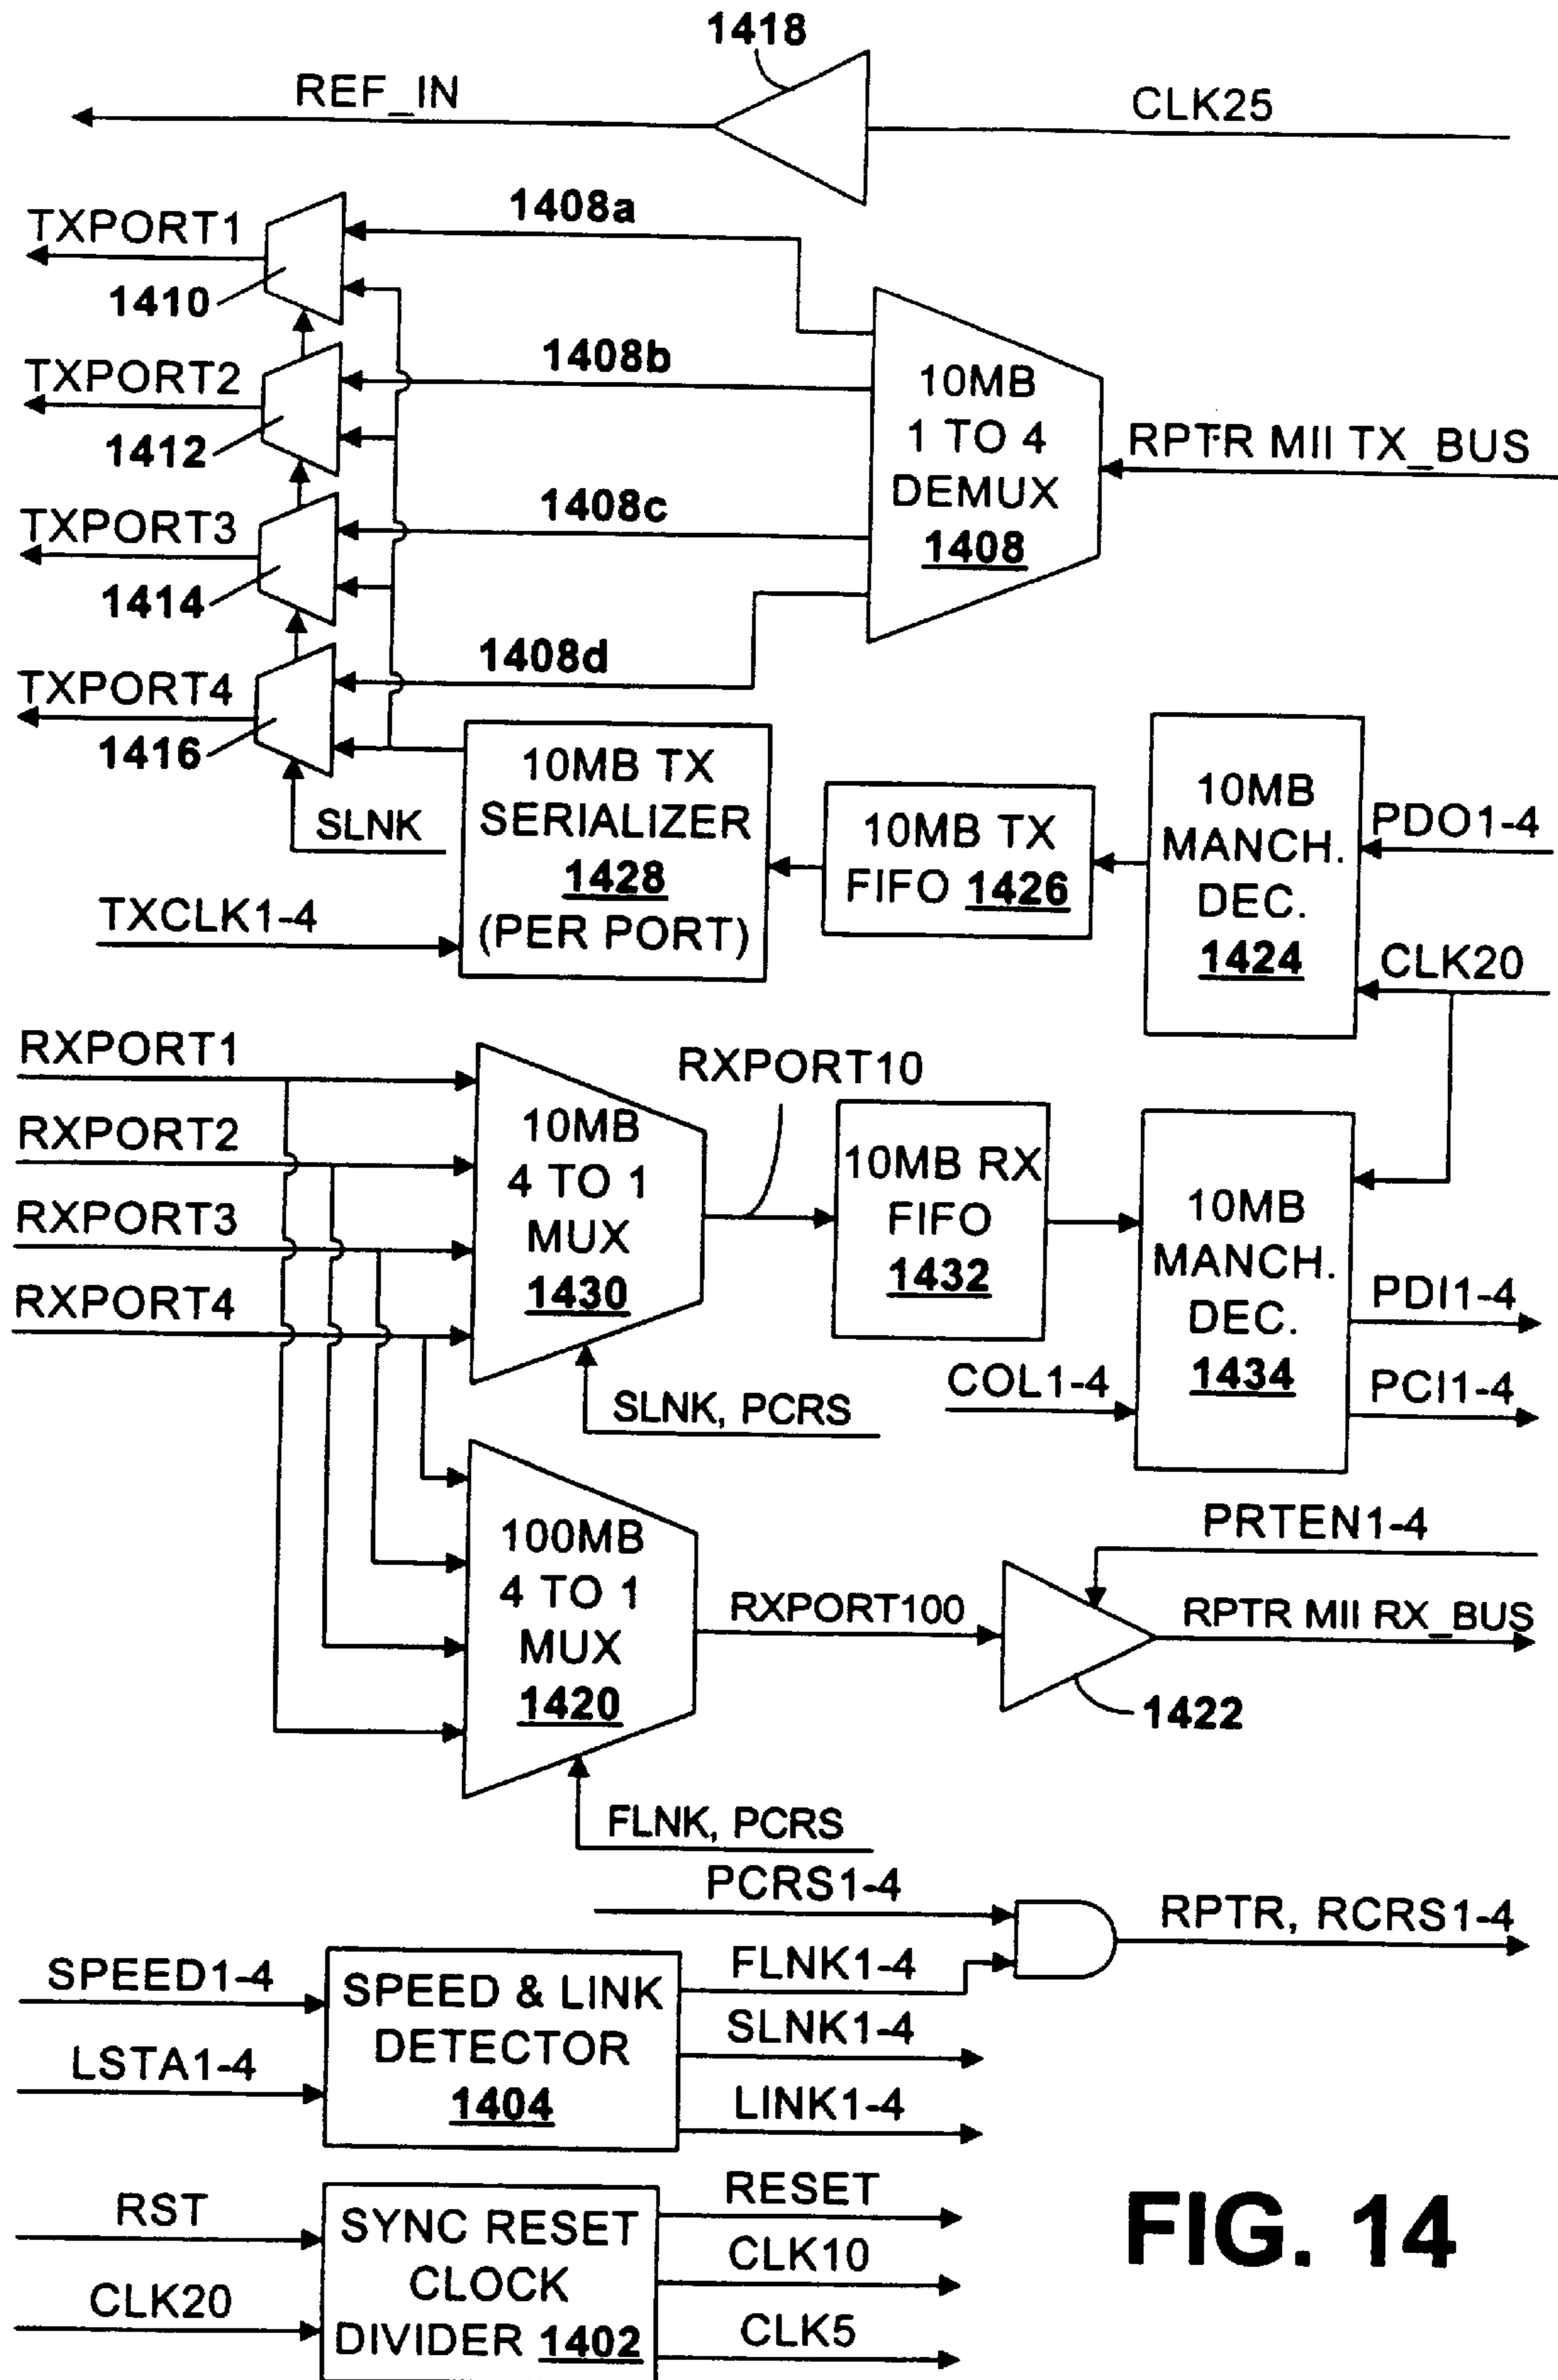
1418

REF_IN

CLK25

TXPORT1

1408a

1410

TXPORT2

1408b

1412

10MB 1 TO 4 DEMUX 1408

RPTR MII TX_BUS

TXPORT3

1408c

1414

TXPORT4

1408d

1416

10MB TX SERIALIZER 1428 (PER PORT)

10MB TX FIFO 1426

10MB MANCH. DEC. 1424

PDO1-4

SLNK

TXCLK1-4

CLK20

RXPORT1

RXPORT10

RXPORT2

10MB 4 TO 1 MUX 1430

10MB RX FIFO 1432

10MB MANCH. DEC. 1434

RXPORT3

RXPORT4

PDI1-4

SLNK, PCRS

COL1-4

PCI1-4

PRTEN1-4

100MB 4 TO 1 MUX 1420

RXPORT100

RPTR MII RX_BUS

1422

FLNK, PCRS

PCRS1-4

RPTR, RCRS1-4

SPEED1-4

SPEED & LINK DETECTOR 1404

FLNK1-4

SLNK1-4

LSTA1-4

LINK1-4

RST

SYNC RESET CLOCK DIVIDER 1402

RESET

CLK10

CLK20

CLK5

FIG. 14